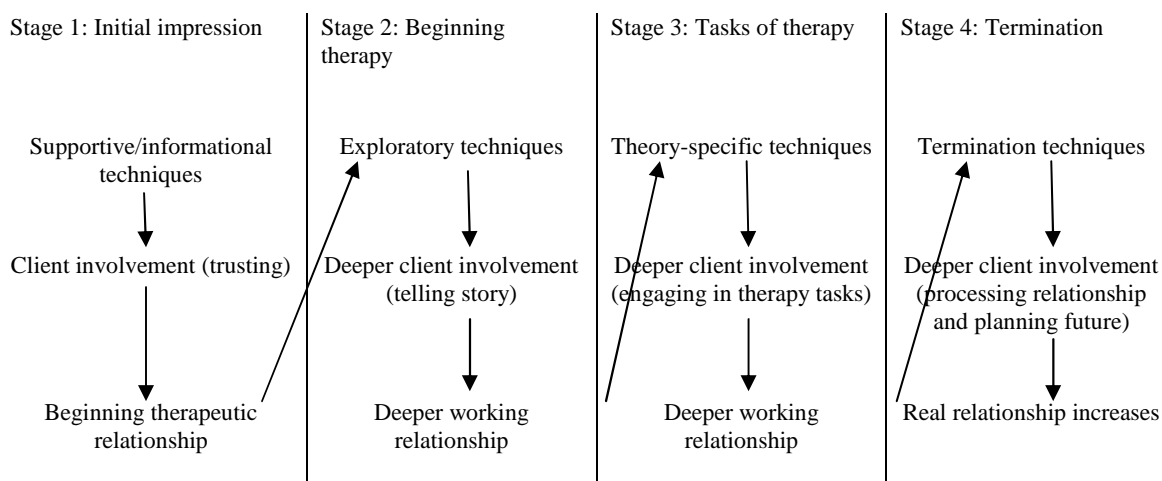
Stage 1: Initial impression

Supportive/informational techniques

Client involvement (trusting)

Beginning therapeutic relationship

Stage 2: Beginning therapy

Exploratory techniques

Deeper client involvement (telling story)

Deeper working relationship

Stage 3: Tasks of therapy

Theory-specific techniques

Deeper client involvement (engaging in therapy tasks)

Deeper working relationship

Stage 4: Termination

Termination techniques

Deeper client involvement (processing relationship and planning future)

Real relationship increases